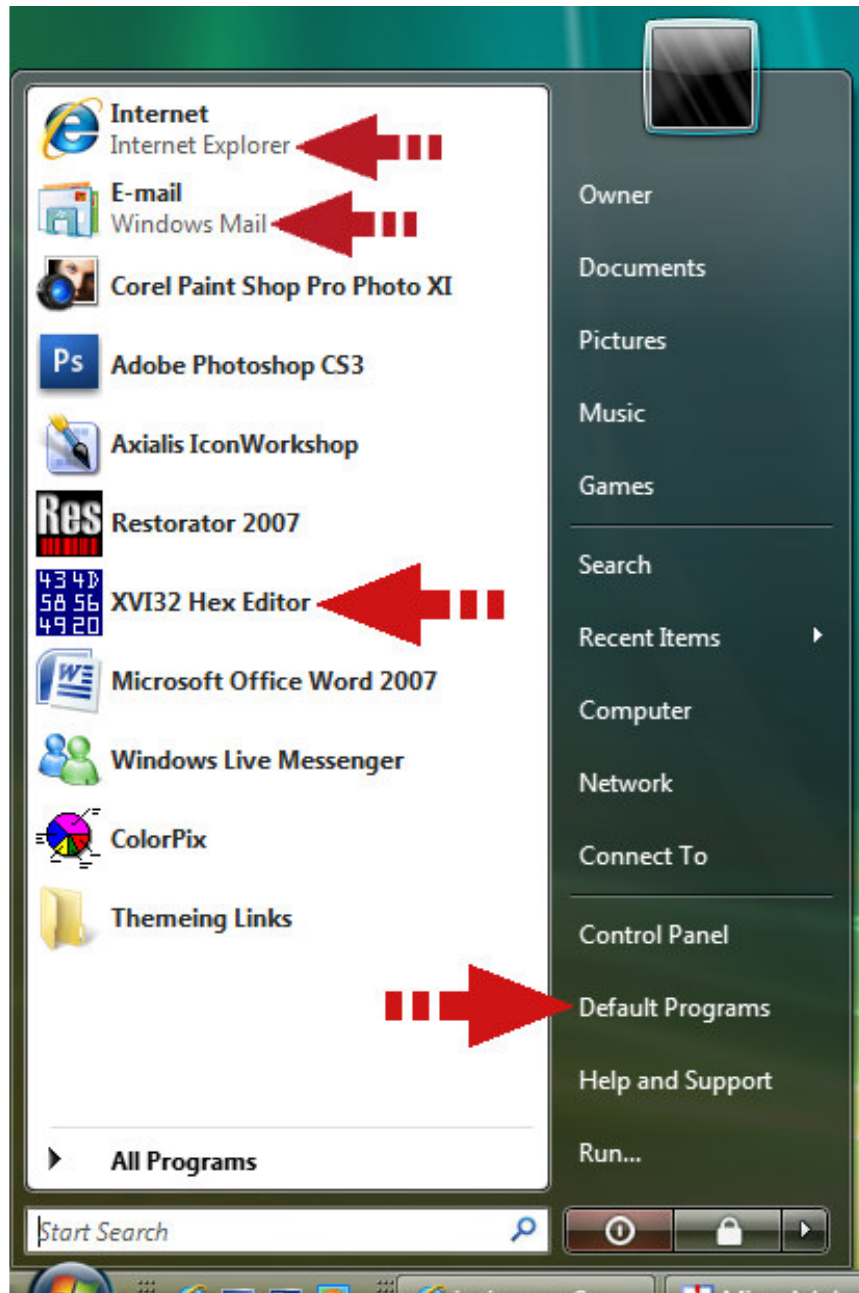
Internet
Internet Explorer

E-mail
Windows Mail

Corel Paint Shop Pro Photo XI

Ps
Adobe Photoshop CS3

Axialis IconWorkshop

Res
Restorator 2007

43 4D
58 56
49 20
XVI32 Hex Editor

Microsoft Office Word 2007

Windows Live Messenger

ColorPix

Themeing Links

All Programs

Start Search

Owner
Documents
Pictures
Music
Games
Search
Recent Items
Computer
Network
Connect To
Control Panel
Default Programs
Help and Support
Run...